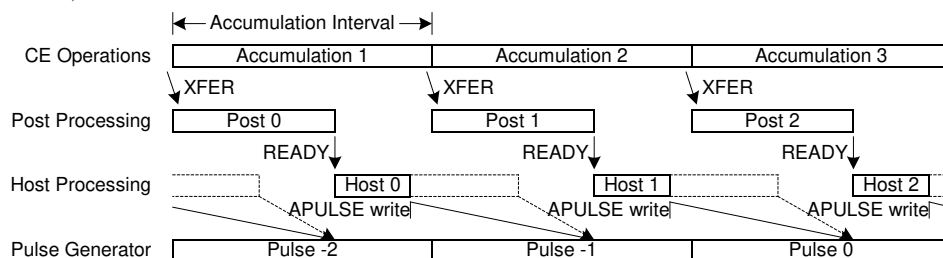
Accumulation Interval

CE Operations
Accumulation 1
Accumulation 2
Accumulation 3

XFER
XFER
XFER

Post Processing
Post 0
Post 1
Post 2

READY
READY
READY

Host Processing
Host 0
Host 1
Host 2

APULSE write
APULSE write
APULSE write

Pulse Generator
Pulse -2
Pulse -1
Pulse 0